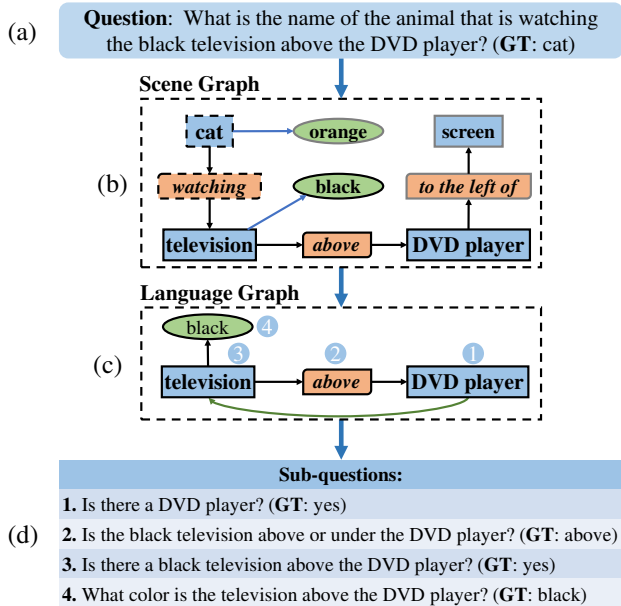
(a) **Question**: What is the name of the animal that is watching the black television above the DVD player? (**GT**: cat)

**Scene Graph**

(b)

cat

orange

screen

*watching*

black

*to the left of*

television

*above*

DVD player

**Language Graph**

(c)

black

4

3

2

1

television

*above*

DVD player

**Sub-questions:**

**1.** Is there a DVD player? (**GT**: yes)

(d) **2.** Is the black television above or under the DVD player? (**GT**: above)

**3.** Is there a black television above the DVD player? (**GT**: yes)

**4.** What color is the television above the DVD player? (**GT**: black)